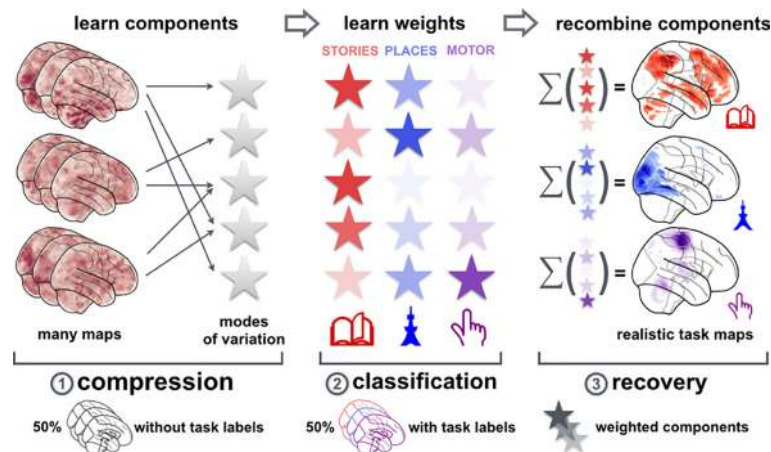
learn components

learn weights

recombine components

STORIES PLACES MOTOR

$\sum($ $)=$

$\sum($ $)=$

$\sum($ $)=$

many maps

modes of variation

realistic task maps

① compression

② classification

③ recovery

50% without task labels

50% with task labels

weighted components